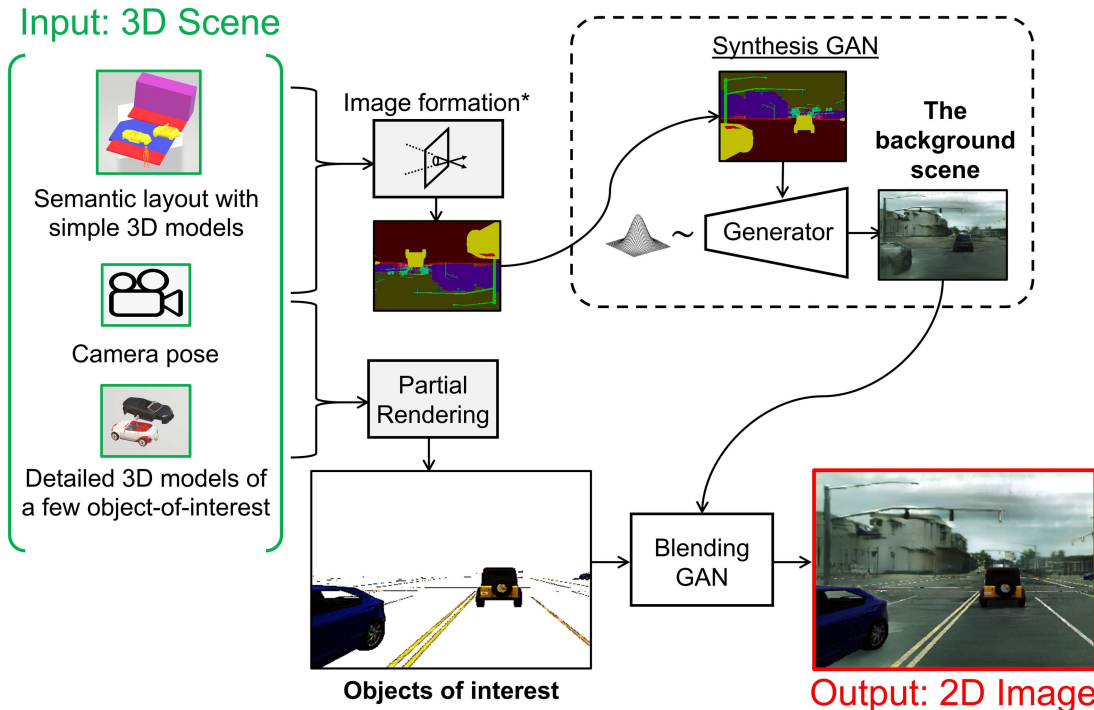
Input: 3D Scene

Semantic layout with simple 3D models

Camera pose

Detailed 3D models of a few object-of-interest

Image formation*

Synthesis GAN

~

Generator

The background scene

Partial Rendering

Objects of interest

Blending GAN

Output: 2D Image